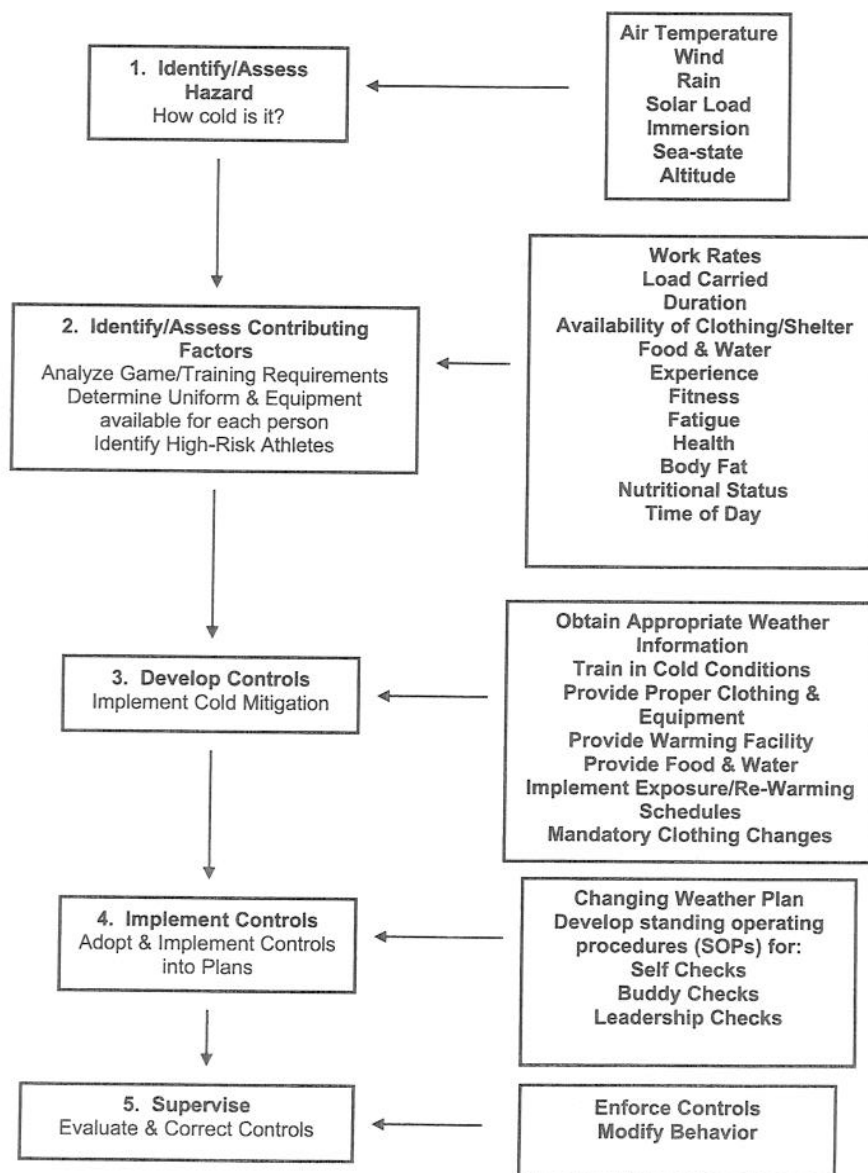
1. Identify/Assess Hazard
How cold is it?

Air Temperature
Wind
Rain
Solar Load
Immersion
Sea-state
Altitude

2. Identify/Assess Contributing Factors
Analyze Game/Training Requirements
Determine Uniform & Equipment available for each person
Identify High-Risk Athletes

Work Rates
Load Carried
Duration
Availability of Clothing/Shelter
Food & Water
Experience
Fitness
Fatigue
Health
Body Fat
Nutritional Status
Time of Day

3. Develop Controls
Implement Cold Mitigation

Obtain Appropriate Weather Information
Train in Cold Conditions
Provide Proper Clothing & Equipment
Provide Warming Facility
Provide Food & Water
Implement Exposure/Re-Warming Schedules
Mandatory Clothing Changes

4. Implement Controls
Adopt & Implement Controls into Plans

Changing Weather Plan
Develop standing operating procedures (SOPs) for:
Self Checks
Buddy Checks
Leadership Checks

5. Supervise
Evaluate & Correct Controls

Enforce Controls
Modify Behavior